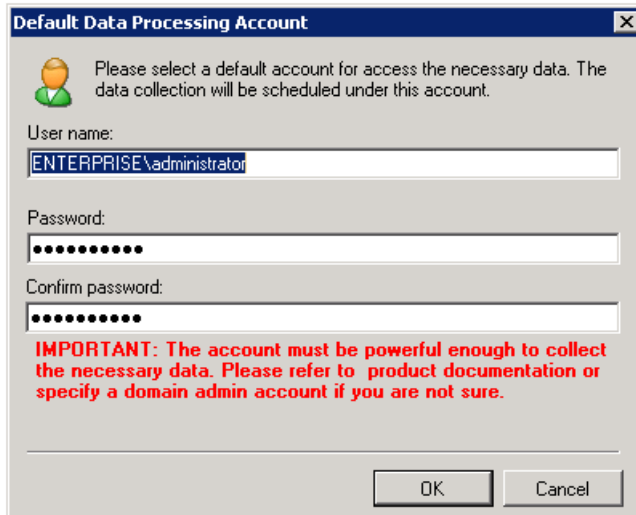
Default Data Processing Account

Please select a default account for access the necessary data. The data collection will be scheduled under this account.

User name:

ENTERPRISE\administrator

Password:

••••••••••

Confirm password:

••••••••••

IMPORTANT: The account must be powerful enough to collect the necessary data. Please refer to product documentation or specify a domain admin account if you are not sure.

OK

Cancel